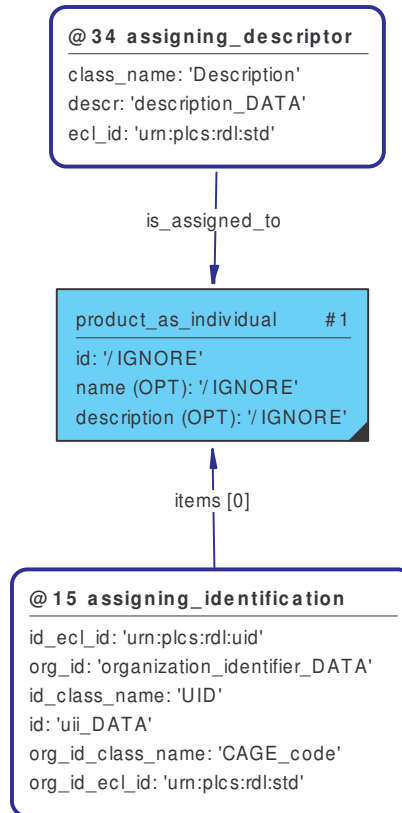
@34 assigning_descriptor
class_name: 'Description'
descr: 'description_DATA'
ecl_id: 'urn:plcs:rdl:std'

is_assigned_to

product_as_individual #1
id: '/IGNORE'
name (OPT): '/IGNORE'
description (OPT): '/IGNORE'

items [0]

@15 assigning_identification
id_ecl_id: 'urn:plcs:rdl:uid'
org_id: 'organization_identifier_DATA'
id_class_name: 'UID'
id: 'uii_DATA'
org_id_class_name: 'CAGE_code'
org_id_ecl_id: 'urn:plcs:rdl:std'